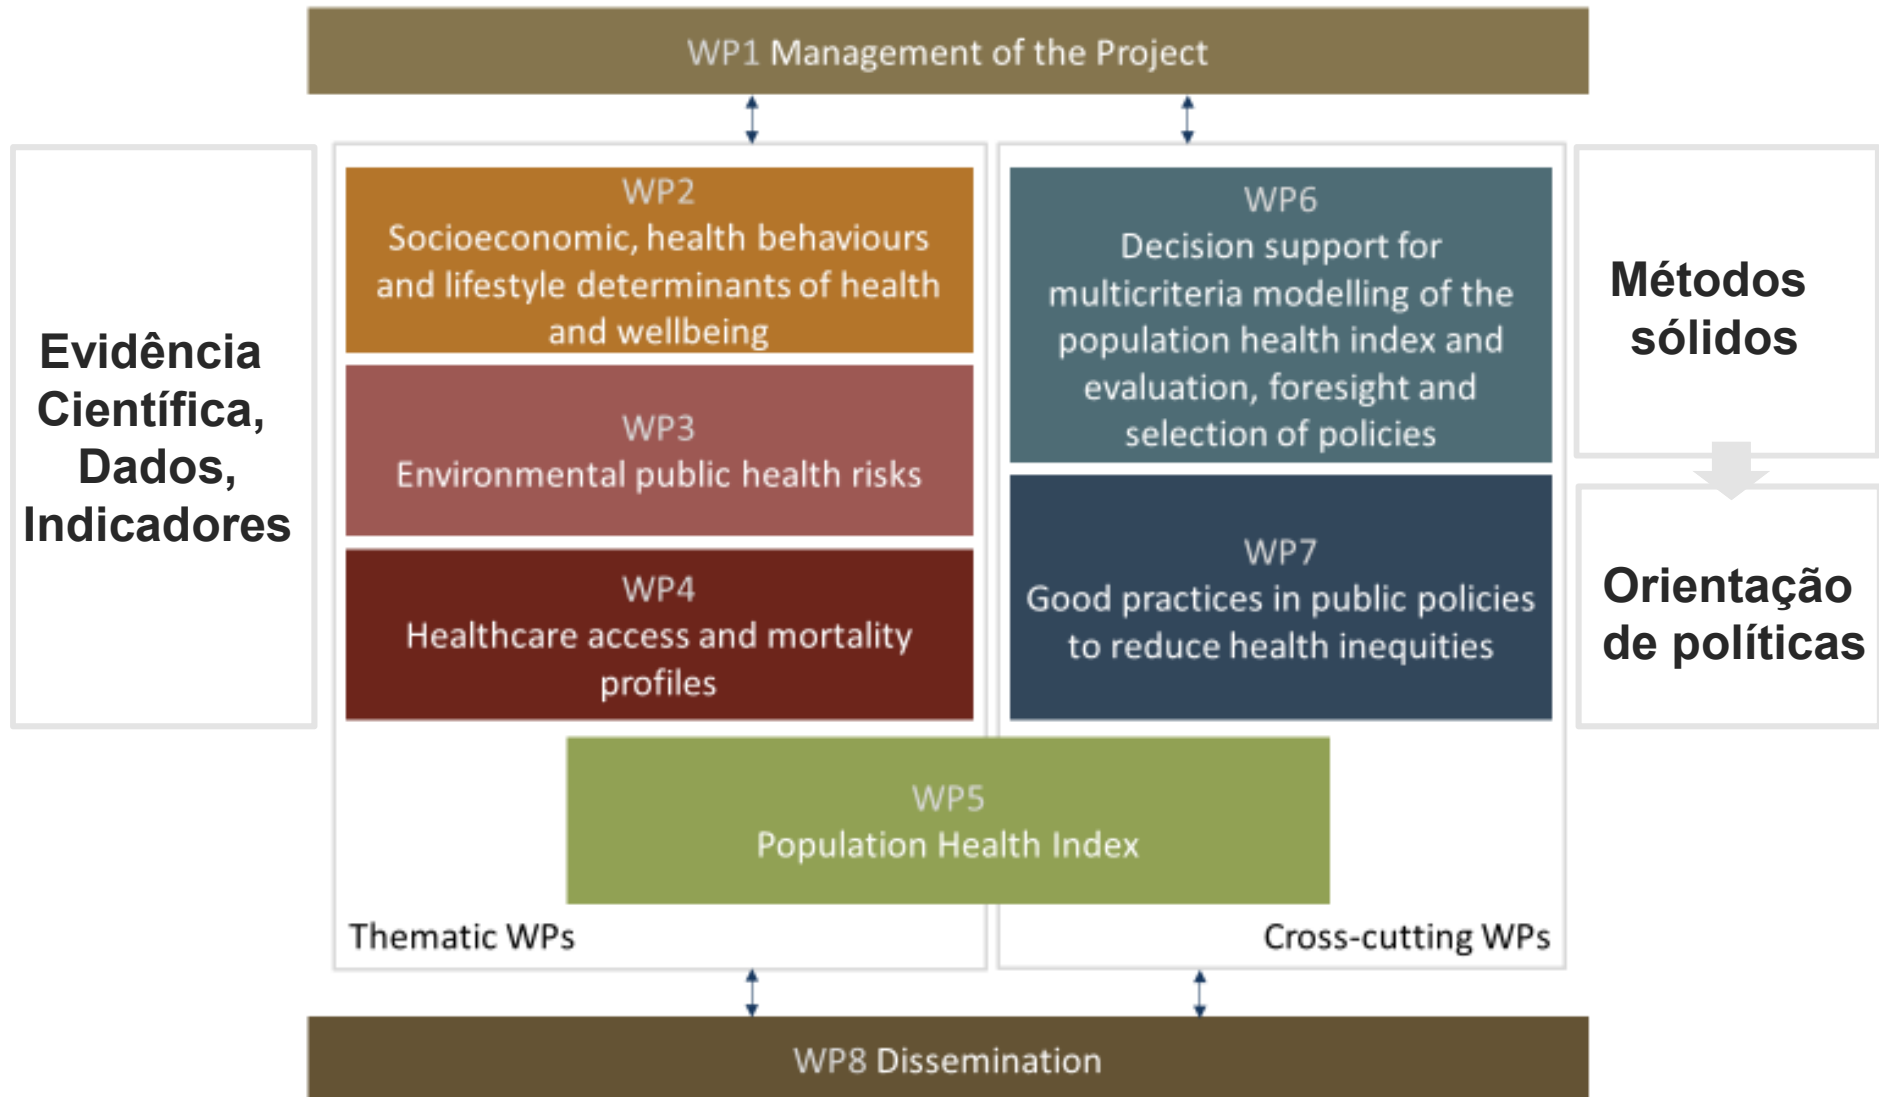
WP1 Management of the Project

Evidência Científica, Dados, Indicadores

WP2
Socioeconomic, health behaviours and lifestyle determinants of health and wellbeing

WP3
Environmental public health risks

WP4
Healthcare access and mortality profiles

WP6
Decision support for multicriteria modelling of the population health index and evaluation, foresight and selection of policies

WP7
Good practices in public policies to reduce health inequities

Métodos sólidos

Orientação de políticas

WP5
Population Health Index

Thematic WPs

Cross-cutting WPs

WP8 Dissemination